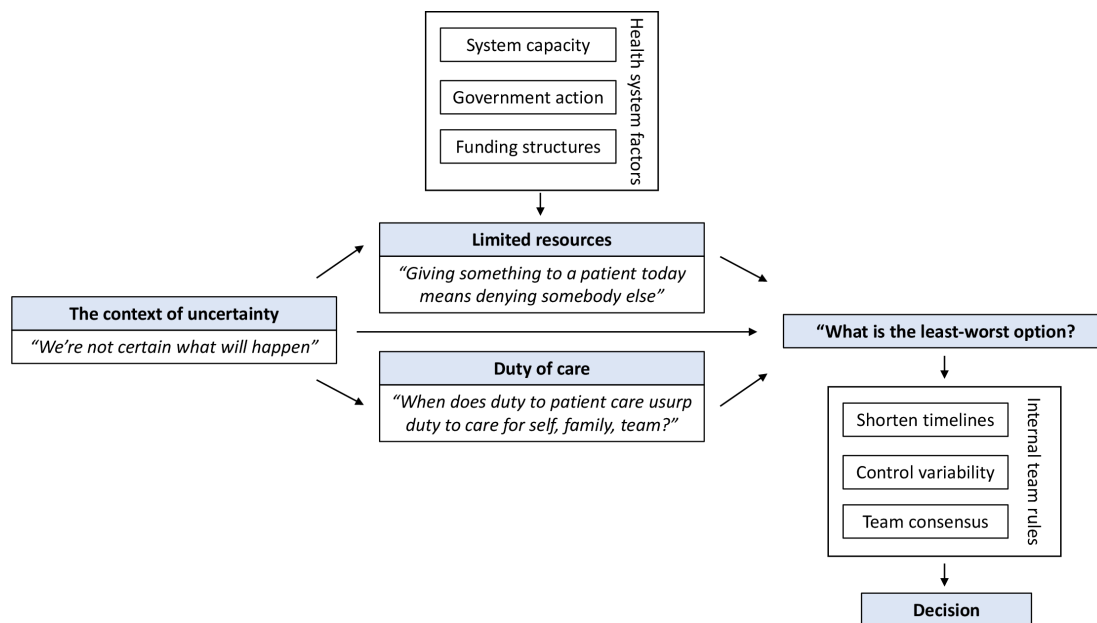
System capacity

Government action

Funding structures

Health system factors

Limited resources

*"Giving something to a patient today means denying somebody else"*

The context of uncertainty

*"We're not certain what will happen"*

Duty of care

*"When does duty to patient care usurp duty to care for self, family, team?"*

"What is the least-worst option?

Shorten timelines

Control variability

Team consensus

Internal team rules

Decision